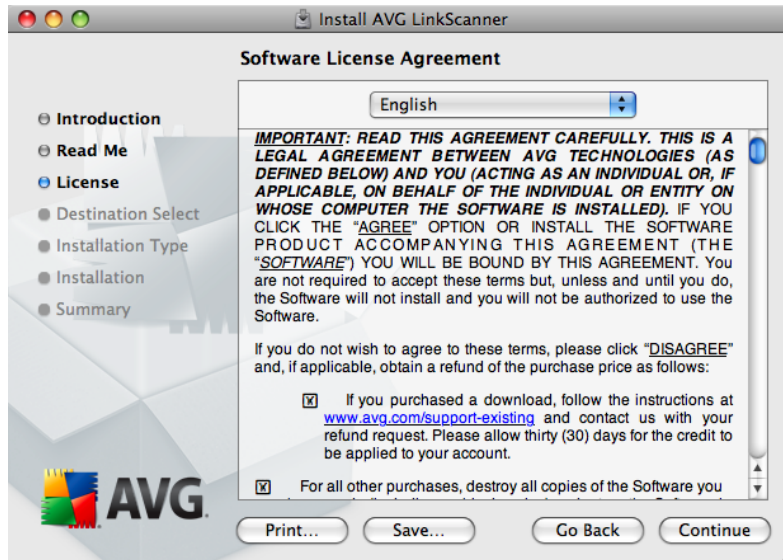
Install AVG LinkScanner

Software License Agreement

Introduction
Read Me
License
Destination Select
Installation Type
Installation
Summary

English

IMPORTANT: READ THIS AGREEMENT CAREFULLY. THIS IS A LEGAL AGREEMENT BETWEEN AVG TECHNOLOGIES (AS DEFINED BELOW) AND YOU (ACTING AS AN INDIVIDUAL OR, IF APPLICABLE, ON BEHALF OF THE INDIVIDUAL OR ENTITY ON WHOSE COMPUTER THE SOFTWARE IS INSTALLED). IF YOU CLICK THE "AGREE" OPTION OR INSTALL THE SOFTWARE PRODUCT ACCOMPANYING THIS AGREEMENT (THE "SOFTWARE") YOU WILL BE BOUND BY THIS AGREEMENT. You are not required to accept these terms but, unless and until you do, the Software will not install and you will not be authorized to use the Software.

If you do not wish to agree to these terms, please click "DISAGREE" and, if applicable, obtain a refund of the purchase price as follows:

☒ If you purchased a download, follow the instructions at www.avg.com/support-existing and contact us with your refund request. Please allow thirty (30) days for the credit to be applied to your account.

☒ For all other purchases, destroy all copies of the Software you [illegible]

AVG

Print... Save... Go Back Continue